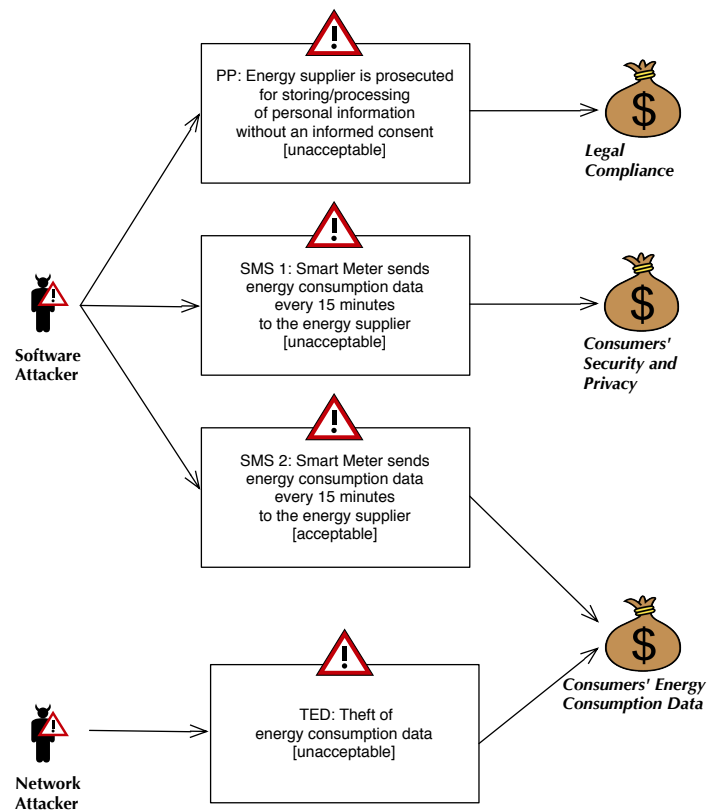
PP: Energy supplier is prosecuted for storing/processing of personal information without an informed consent [unacceptable]

Legal Compliance

Software Attacker

SMS 1: Smart Meter sends energy consumption data every 15 minutes to the energy supplier [unacceptable]

Consumers' Security and Privacy

SMS 2: Smart Meter sends energy consumption data every 15 minutes to the energy supplier [acceptable]

Consumers' Energy Consumption Data

TED: Theft of energy consumption data [unacceptable]

Network Attacker